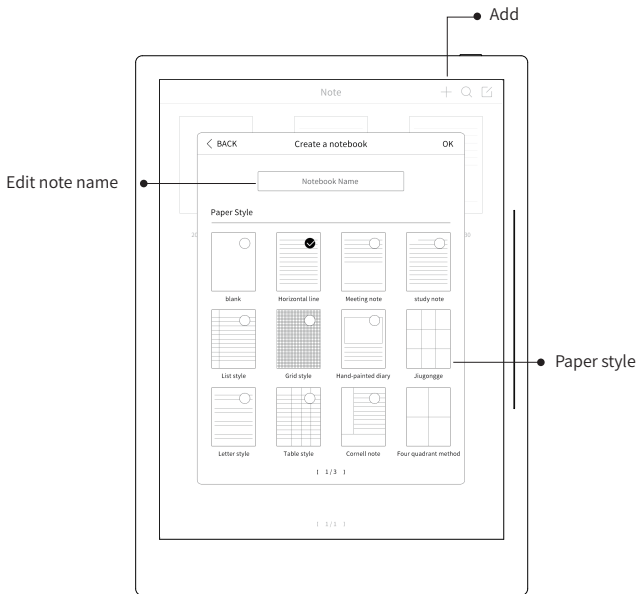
Add

Note

Edit note name

BACK

Create a notebook

OK

Notebook Name

Paper Style

blank

Horizontal line

Meeting note

study note

List style

Grid style

Hand-painted diary

Jiugongge

Paper style

Letter style

Table style

Cornell note

Four quadrant method

1/3

1/1